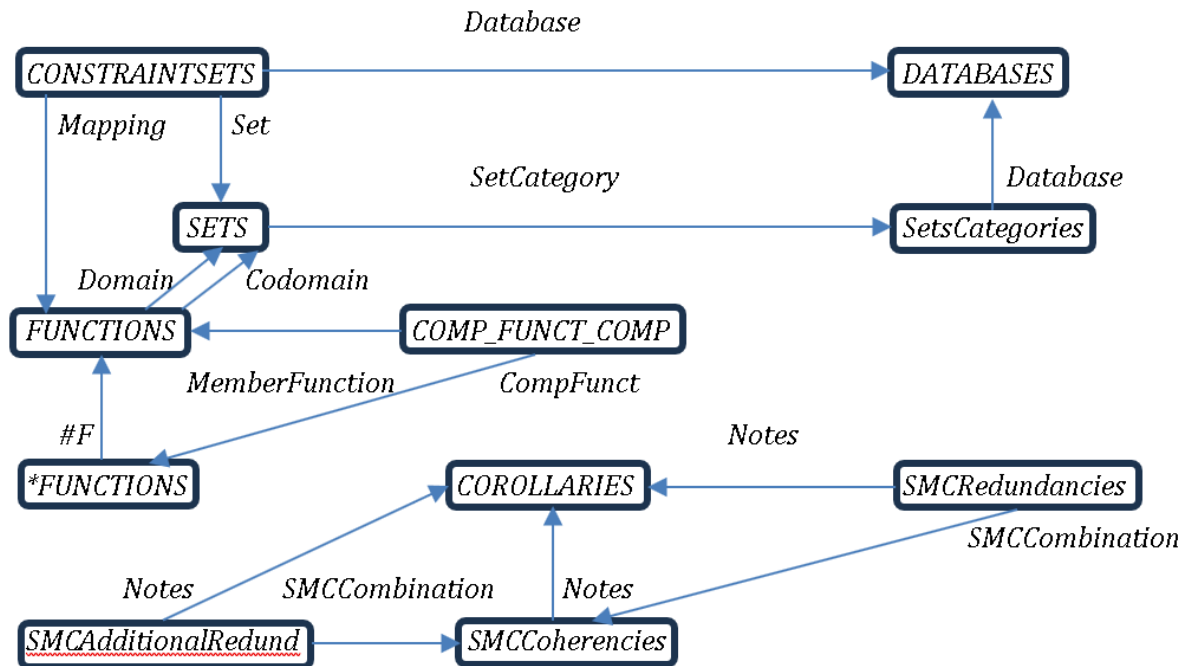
Database

CONSTRAINTSETS

DATABASES

Mapping

Set

SetCategory

Database

SETS

SetsCategories

Domain

Codomain

FUNCTIONS

COMP_FUNCT_COMP

MemberFunction

CompFunct

#F

Notes

*FUNCTIONS

COROLLARIES

SMCRedundancies

SMCCombination

Notes

SMCCombination

Notes

SMCAdditionalRedund

SMCCoherencies